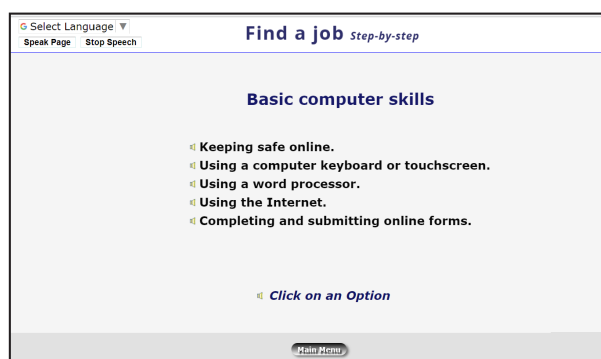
G Select Language ▼
Speak Page Stop Speech

Find a job Step-by-step

Basic computer skills

Keeping safe online.
Using a computer keyboard or touchscreen.
Using a word processor.
Using the Internet.
Completing and submitting online forms.

Click on an Option

Main Menu